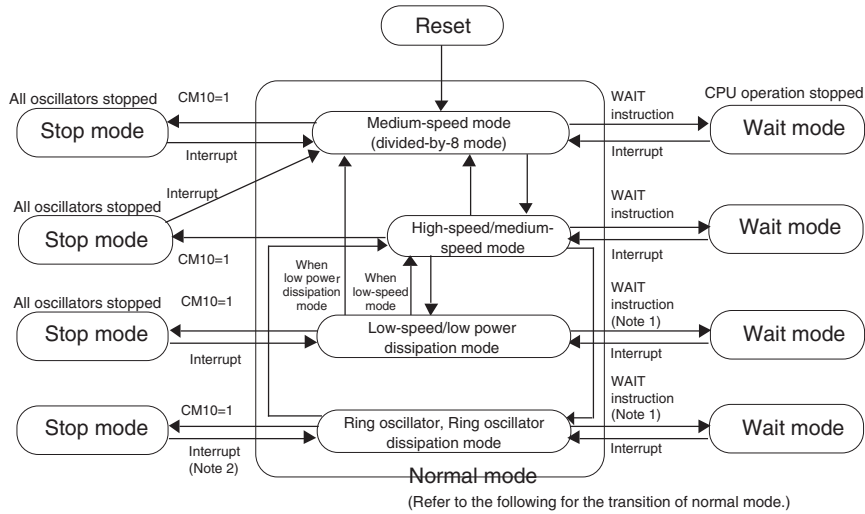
Reset

All oscillators stopped

CM10=1

Stop mode

Interrupt

Medium-speed mode (divided-by-8 mode)

WAIT instruction

CPU operation stopped

Wait mode

Interrupt

Interrupt

All oscillators stopped

Stop mode

CM10=1

High-speed/medium-speed mode

WAIT instruction

Wait mode

Interrupt

When low power dissipation mode

When low-speed mode

All oscillators stopped

CM10=1

Stop mode

Interrupt

Low-speed/low power dissipation mode

WAIT instruction (Note 1)

Wait mode

Interrupt

Stop mode

CM10=1

Interrupt (Note 2)

Ring oscillator, Ring oscillator dissipation mode

WAIT instruction (Note 1)

Wait mode

Interrupt

Normal mode

(Refer to the following for the transition of normal mode.)